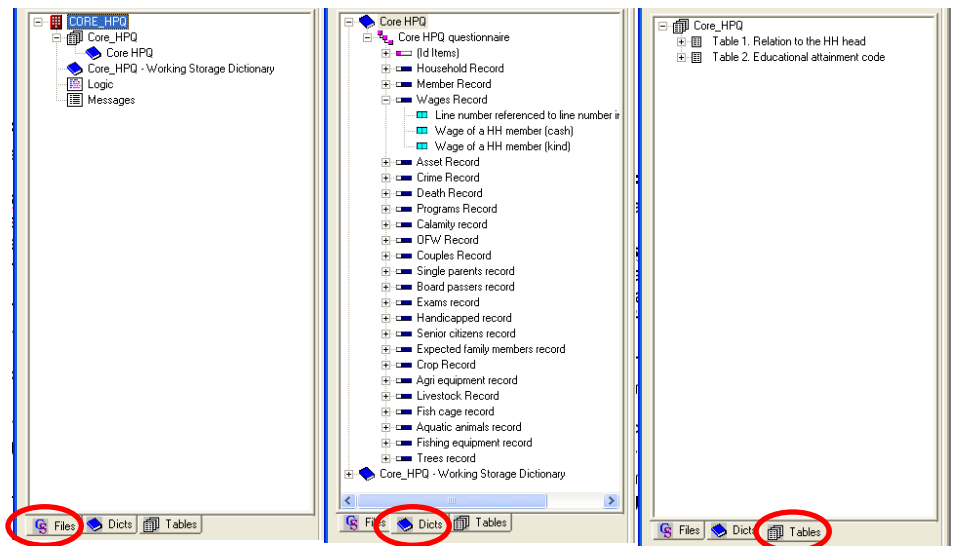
CORE_HPQ
Core_HPQ
Core HPQ
Core_HPQ - Working Storage Dictionary
Logic
Messages

Files Dicts Tables

Core HPQ
Core HPQ questionnaire
(Id Items)
Household Record
Member Record
Wages Record
Line number referenced to line number i
Wage of a HH member (cash)
Wage of a HH member (kind)
Asset Record
Crime Record
Death Record
Programs Record
Calamity record
OFW Record
Couples Record
Single parents record
Board passers record
Exams record
Handicapped record
Senior citizens record
Expected family members record
Crop Record
Agri equipment record
Livestock Record
Fish cage record
Aquatic animals record
Fishing equipment record
Trees record
Core_HPQ - Working Storage Dictionary

Files Dicts Tables

Core_HPQ
Table 1. Relation to the HH head
Table 2. Educational attainment code

Files Dicts Tables